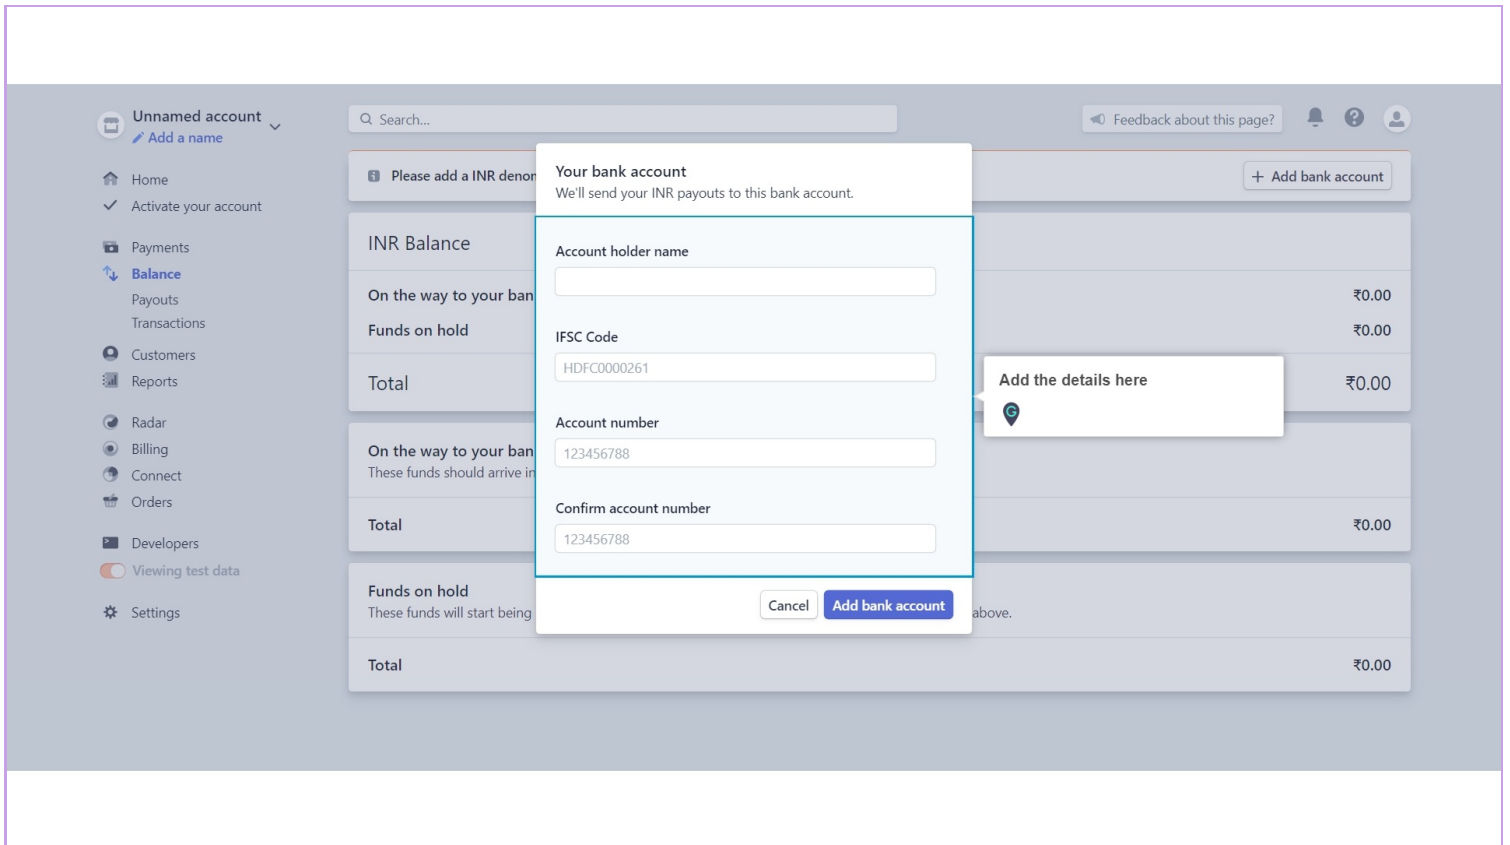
Unnamed account
Add a name

Home
Activate your account

Payments
Balance
Payouts
Transactions
Customers
Reports

Radar
Billing
Connect
Orders

Developers
Viewing test data

Settings

Search...

Feedback about this page?

Please add a INR denon

Add bank account

INR Balance

On the way to your ban
₹0.00
Funds on hold
₹0.00
Total
₹0.00

On the way to your ban
These funds should arrive in
Total
₹0.00

Funds on hold
These funds will start being
above.
Total
₹0.00

Your bank account
We'll send your INR payouts to this bank account.

Account holder name

IFSC Code
HDFC0000261

Account number
123456788

Confirm account number
123456788

Cancel
Add bank account

Add the details here